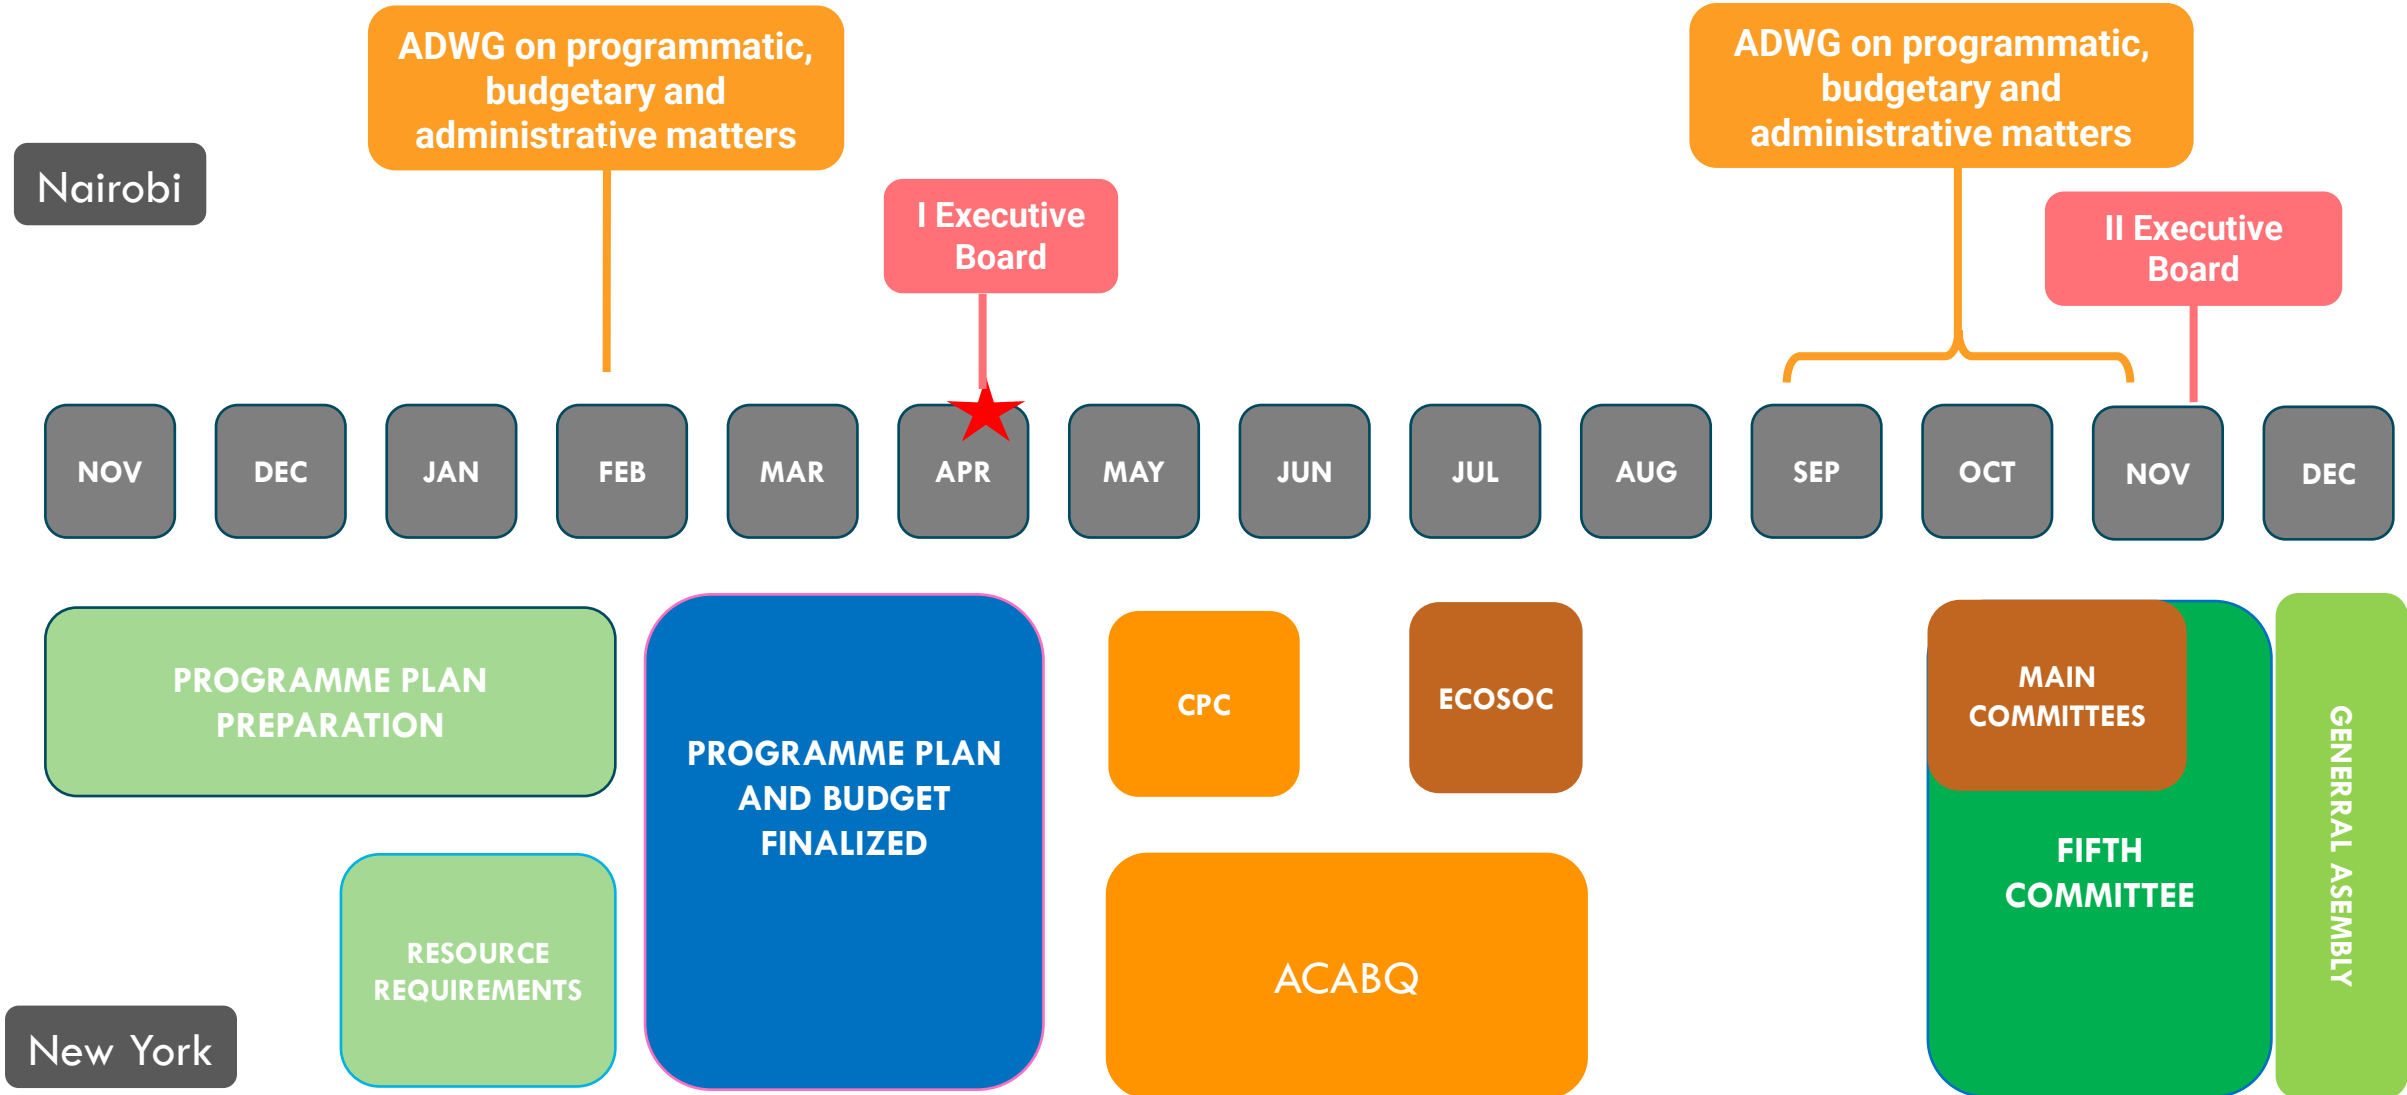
Nairobi

ADWG on programmatic, budgetary and administrative matters

I Executive Board

ADWG on programmatic, budgetary and administrative matters

II Executive Board

NOV DEC JAN FEB MAR APR MAY JUN JUL AUG SEP OCT NOV DEC

PROGRAMME PLAN PREPARATION

PROGRAMME PLAN AND BUDGET FINALIZED

CPC

ECOSOC

MAIN COMMITTEES

FIFTH COMMITTEE

GENERRAL ASEMBLY

RESOURCE REQUIREMENTS

ACABQ

New York